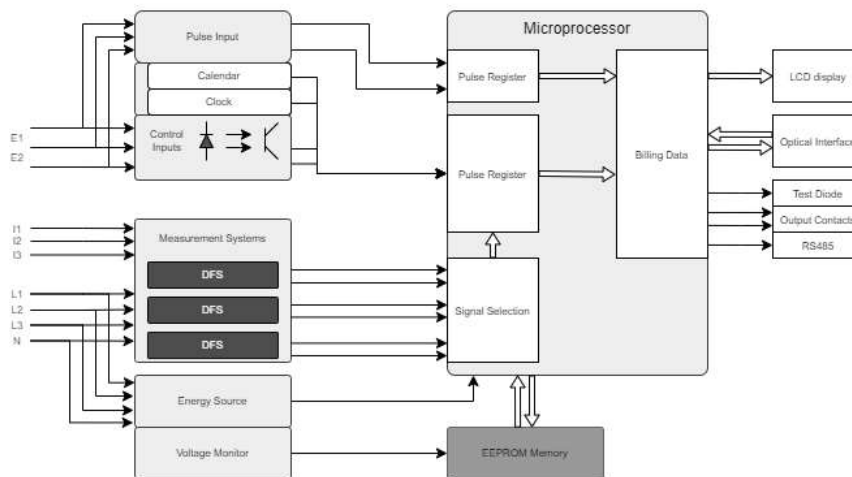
Pulse Input

Calendar

Clock

Control Inputs

E1
E2

I1
I2
I3

Measurement Systems

DFS

DFS

DFS

L1
L2
L3
N

Energy Source

Voltage Monitor

Microprocessor

Pulse Register

Pulse Register

Signal Selection

Billing Data

EEPROM Memory

LCD display

Optical Interfac

Test Diode

Output Contact

RS485